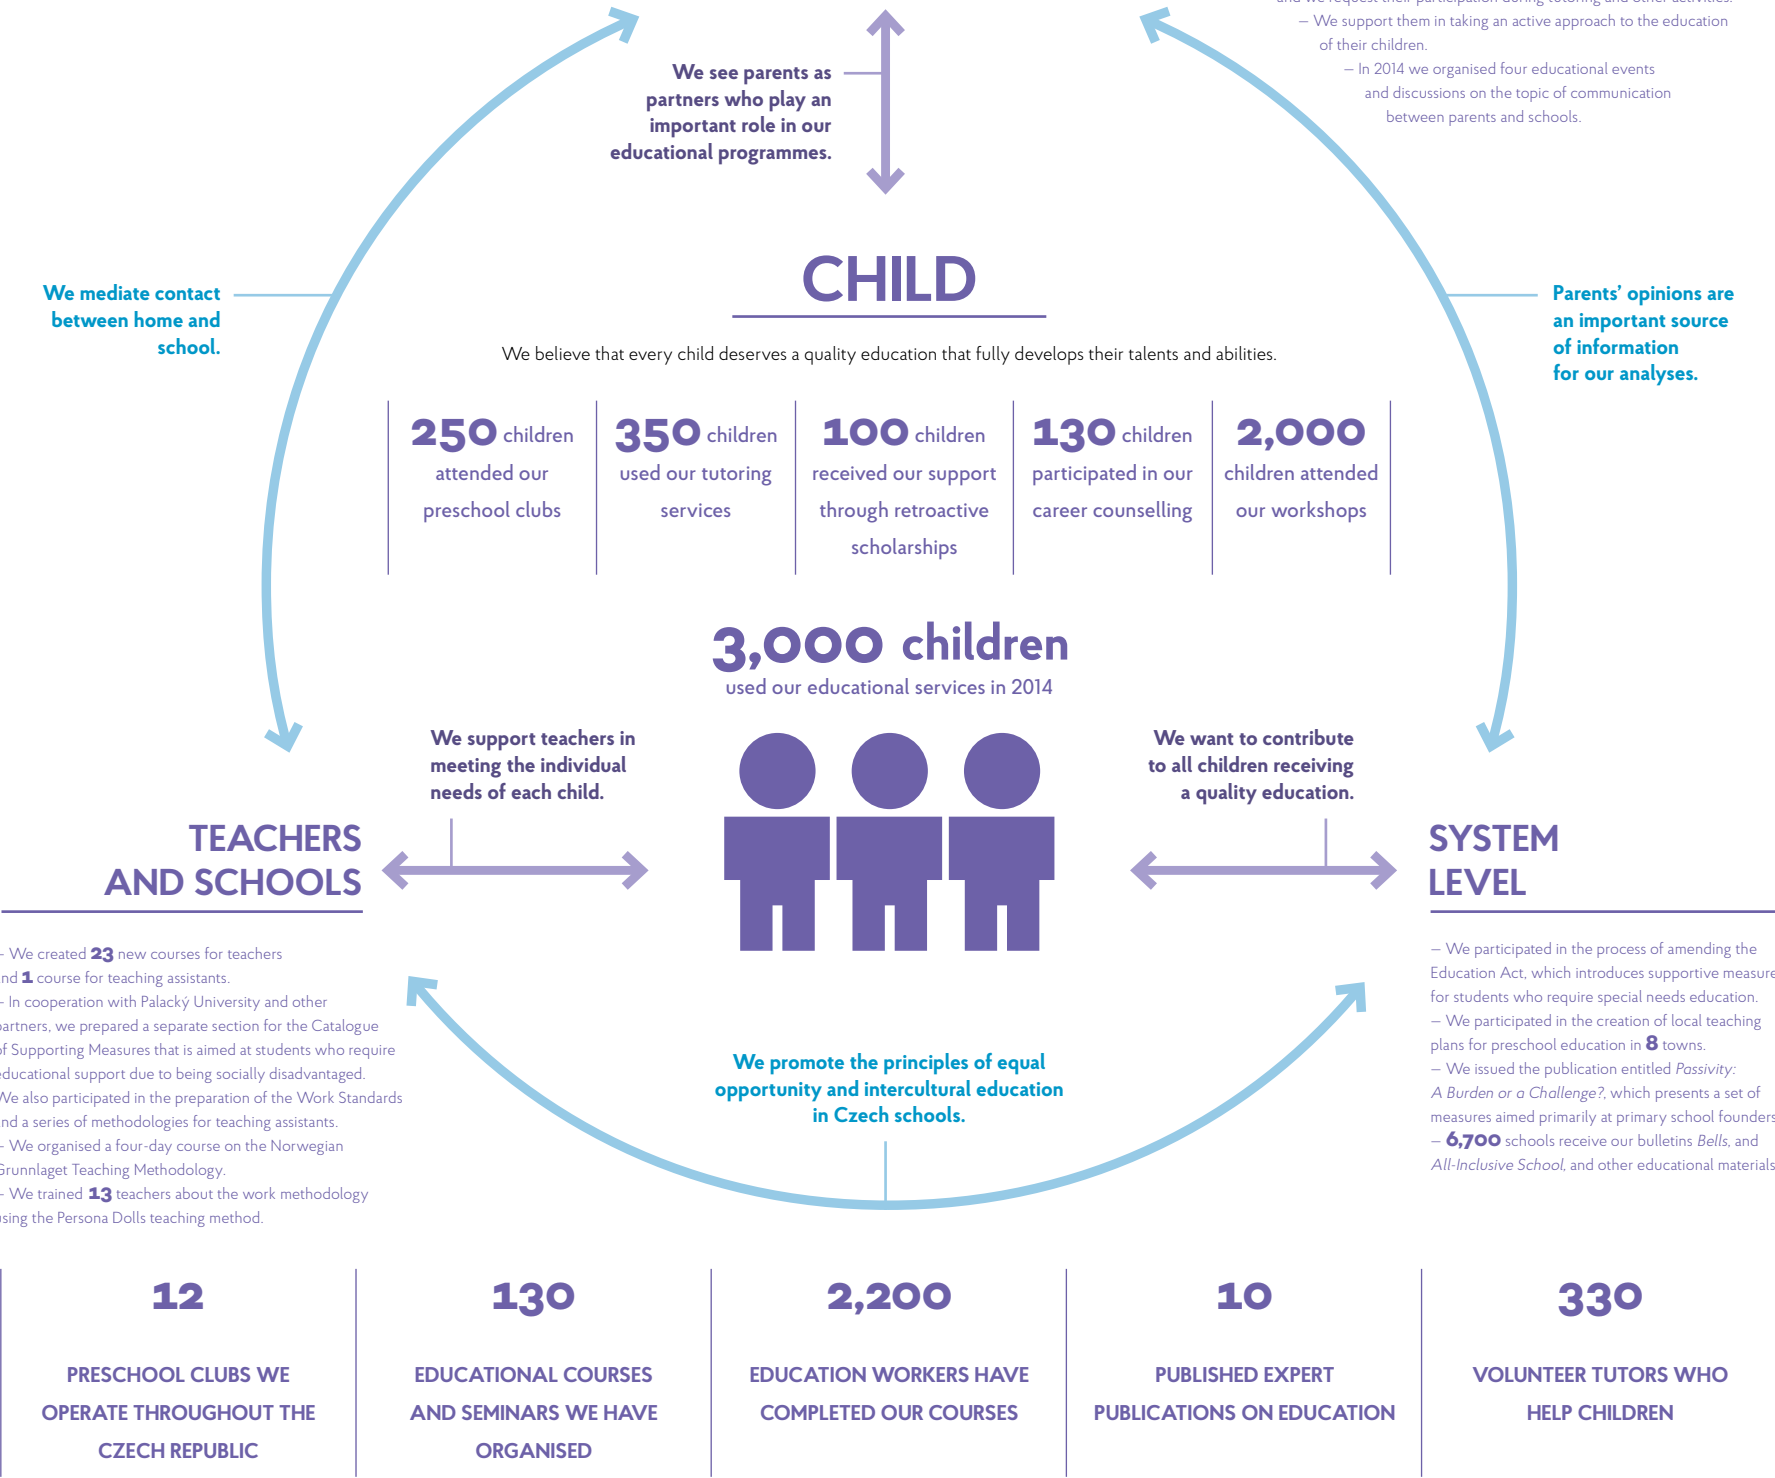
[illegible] and we request their participation during tutoring and other activities.
– We support them in taking an active approach to the education of their children.
– In 2014 we organised four educational events and discussions on the topic of communication between parents and schools.

We see parents as partners who play an important role in our educational programmes.

We mediate contact between home and school.

Parents' opinions are an important source of information for our analyses.

CHILD

We believe that every child deserves a quality education that fully develops their talents and abilities.

| 250 children attended our preschool clubs | 350 children used our tutoring services | 100 children received our support through retroactive scholarships | 130 children participated in our career counselling | 2,000 children attended our workshops |
|---|---|---|---|---|

3,000 children
used our educational services in 2014

We support teachers in meeting the individual needs of each child.

We want to contribute to all children receiving a quality education.

TEACHERS AND SCHOOLS

- We created 23 new courses for teachers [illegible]nd 1 course for teaching assistants.
- In cooperation with Palacký University and other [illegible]artners, we prepared a separate section for the Catalogue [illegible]f Supporting Measures that is aimed at students who require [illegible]educational support due to being socially disadvantaged. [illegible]We also participated in the preparation of the Work Standards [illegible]nd a series of methodologies for teaching assistants.
- We organised a four-day course on the Norwegian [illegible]Grunnlaget Teaching Methodology.
- We trained 13 teachers about the work methodology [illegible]sing the Persona Dolls teaching method.

SYSTEM LEVEL

– We participated in the process of amending the Education Act, which introduces supportive measure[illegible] for students who require special needs education.
– We participated in the creation of local teaching plans for preschool education in 8 towns.
– We issued the publication entitled Passivity: A Burden or a Challenge?, which presents a set of measures aimed primarily at primary school founder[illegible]
– 6,700 schools receive our bulletins Bells, and All-Inclusive School, and other educational material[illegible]

We promote the principles of equal opportunity and intercultural education in Czech schools.

| 12 | 130 | 2,200 | 10 | 330 |
|---|---|---|---|---|
| PRESCHOOL CLUBS WE OPERATE THROUGHOUT THE CZECH REPUBLIC | EDUCATIONAL COURSES AND SEMINARS WE HAVE ORGANISED | EDUCATION WORKERS HAVE COMPLETED OUR COURSES | PUBLISHED EXPERT PUBLICATIONS ON EDUCATION | VOLUNTEER TUTORS WHO HELP CHILDREN |